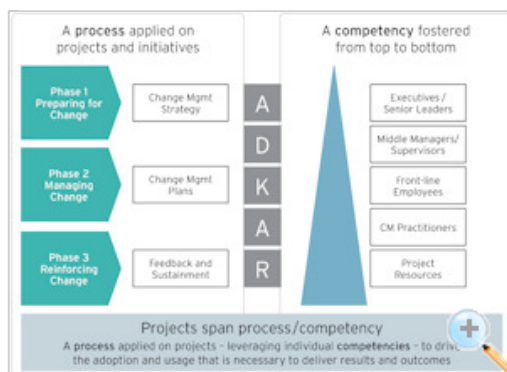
A process applied on projects and initiatives

Phase 1 Preparing for Change

Change Mgmt Strategy

Phase 2 Managing Change

Change Mgmt Plans

Phase 3 Reinforcing Change

Feedback and Sustainment

A

D

K

A

R

A competency fostered from top to bottom

Executives / Senior Leaders

Middle Managers/ Supervisors

Front-line Employees

CM Practitioners

Project Resources

Projects span process/competency

A process applied on projects - leveraging individual competencies - to drive the adoption and usage that is necessary to deliver results and outcomes